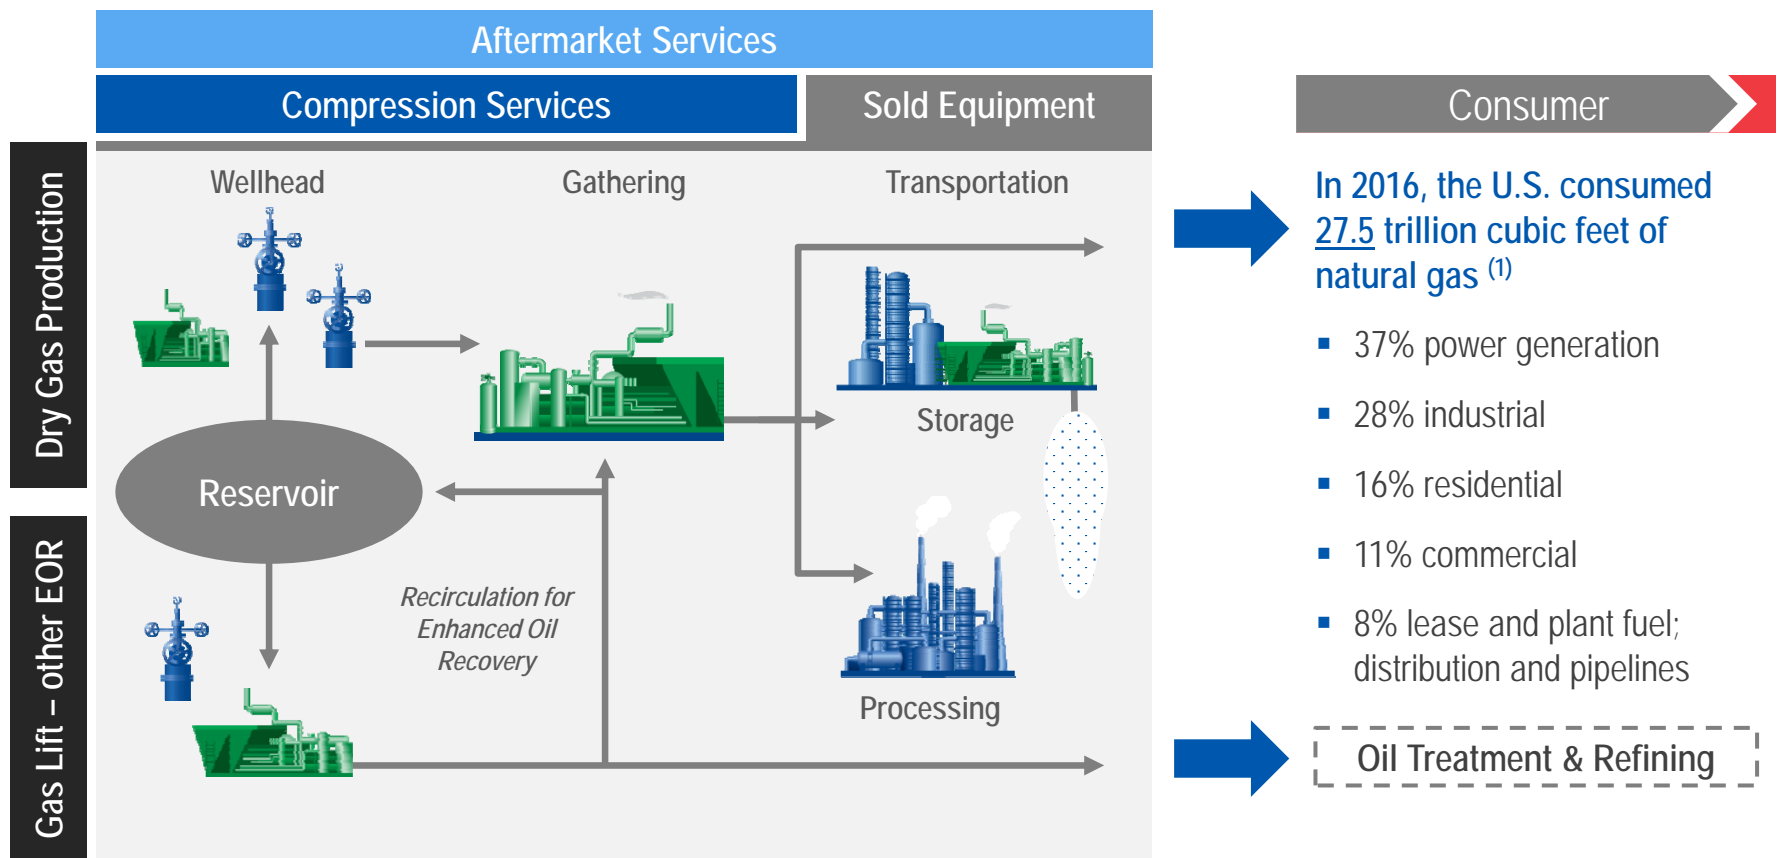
Aftermarket Services

Compression Services

Sold Equipment

Consumer

Dry Gas Production

Gas Lift – other EOR

Wellhead

Gathering

Transportation

Storage

Reservoir

Recirculation for Enhanced Oil Recovery

Processing

In 2016, the U.S. consumed 27.5 trillion cubic feet of natural gas $^{(1)}$

▪ 37% power generation

▪ 28% industrial

▪ 16% residential

▪ 11% commercial

▪ 8% lease and plant fuel; distribution and pipelines

Oil Treatment & Refining